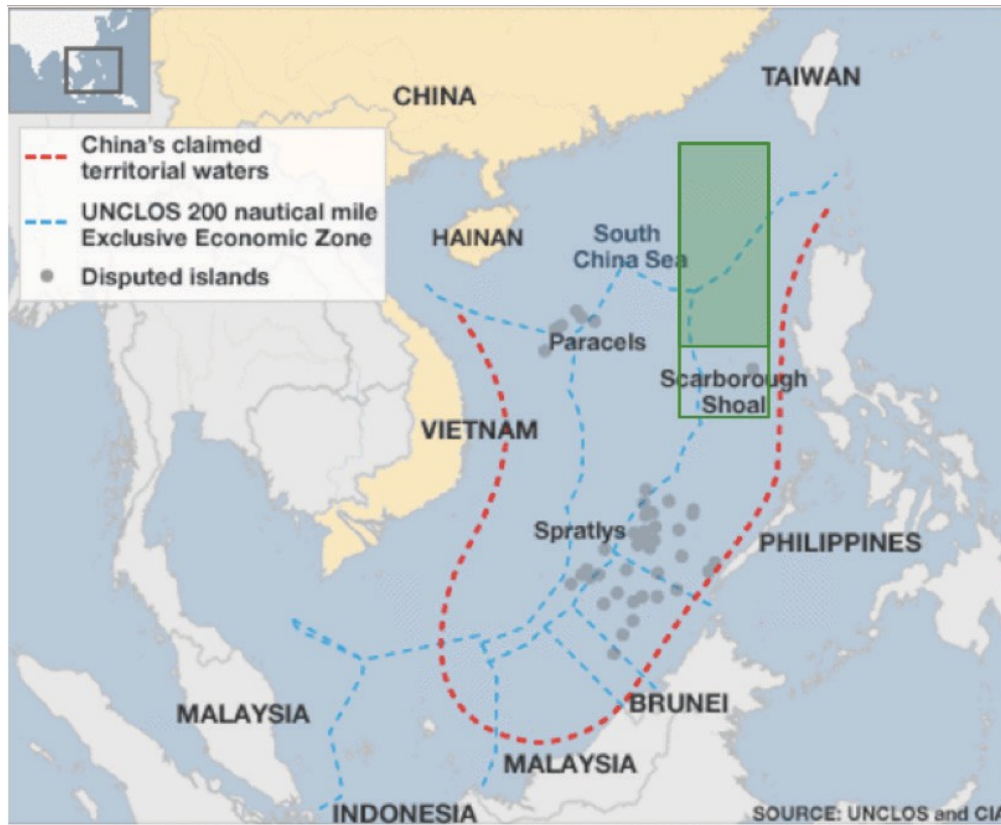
CHINA

TAIWAN

China's claimed territorial waters

UNCLOS 200 nautical mile Exclusive Economic Zone

Disputed islands

HAINAN

South China Sea

Paracels

Scarborough Shoal

VIETNAM

Spratlys

PHILIPPINES

MALAYSIA

BRUNEI

MALAYSIA

INDONESIA

SOURCE: UNCLOS and CI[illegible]